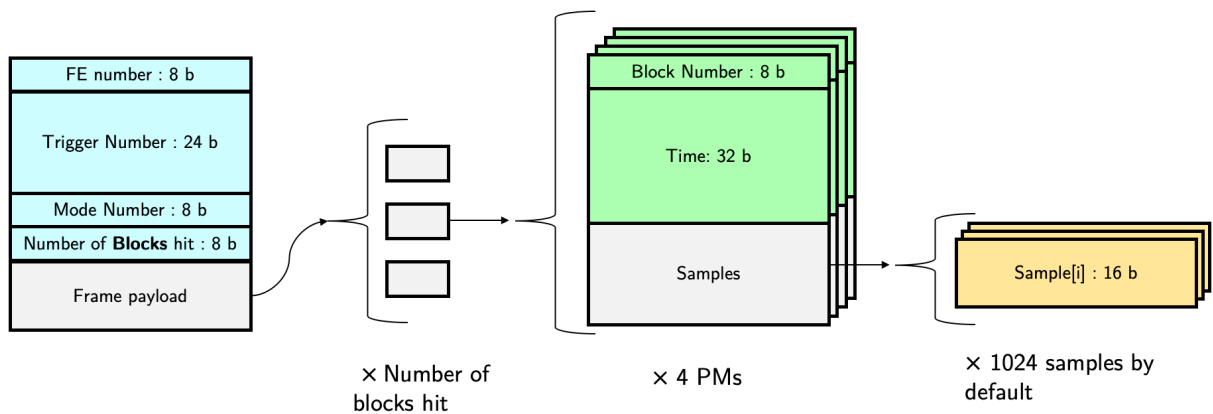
FE number : 8 b

Trigger Number : 24 b

Mode Number : 8 b

Number of **Blocks** hit : 8 b

Frame payload

Block Number : 8 b

Time: 32 b

Samples

Sample[i] : 16 b

× Number of blocks hit

× 4 PMs

× 1024 samples by default